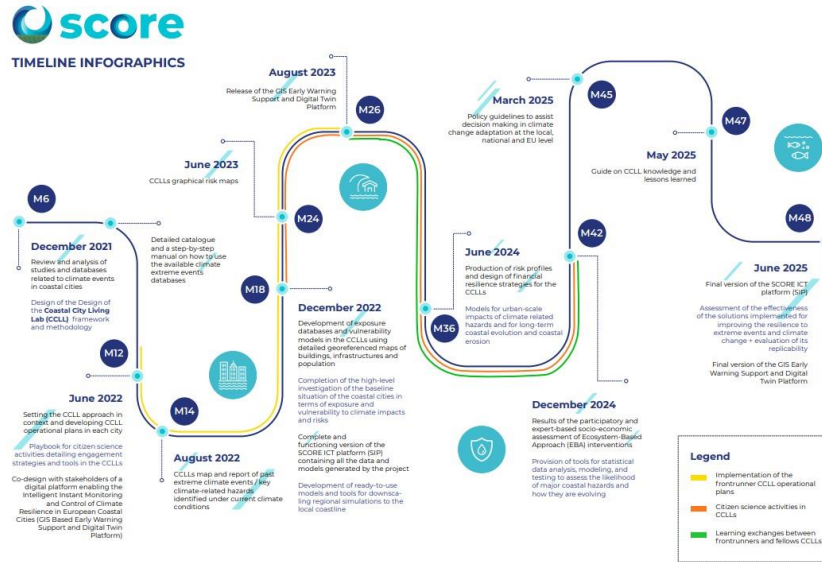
score

TIMELINE INFOGRAPHICS

M6

December 2021

Review and analysis of studies and databases related to climate events in coastal cities

Design of the Design of the Coastal City Living Lab (CCLL) framework and methodology

Detailed catalogue and a step-by-step manual on how to use the available climate extreme events databases

M12

June 2022

Setting the CCLL approach in context and developing CCLL operational plans in each city

Playbook for citizen science activities detailing engagement strategies and tools in the CCLLs

Co-design with stakeholders of a digital platform enabling the Intelligent Instant Monitoring and Control of Climate Resilience in European Coastal Cities (GIS Based Early Warning Support and Digital Twin Platform)

M14

August 2022

CCLLs map and report of past extreme climate events / key climate-related hazards identified under current climate conditions

June 2023

CCLLs graphical risk maps

M18

M24

December 2022

Development of exposure databases and vulnerability models in the CCLLs using detailed georeferenced maps of buildings, infrastructures and population

Completion of the high-level investigation of the baseline situation of the coastal cities in terms of exposure and vulnerability to climate impacts and risks

Complete and functioning version of the SCORE ICT platform (SIP) containing all the data and models generated by the project

Development of ready-to-use models and tools for downscaling regional simulations to the local coastline

August 2023

Release of the GIS Early Warning Support and Digital Twin Platform

M26

March 2025

Policy guidelines to assist decision making in climate change adaptation at the local, national and EU level

M36

June 2024

Production of risk profiles and design of financial resilience strategies for the CCLLs

Models for urban-scale impacts of climate related hazards and for long-term coastal evolution and coastal erosion

M42

December 2024

Results of the participatory and expert-based socio-economic assessment of Ecosystem-Based Approach (EBA) interventions

Provision of tools for statistical data analysis, modeling, and testing to assess the likelihood of major coastal hazards and how they are evolving

M45

M47

May 2025

Guide on CCLL knowledge and lessons learned

M48

June 2025

Final version of the SCORE ICT platform (SIP)

Assessment of the effectiveness of the solutions implemented for improving the resilience to extreme events and climate change + evaluation of its replicability

Final version of the GIS Early Warning Support and Digital Twin Platform

Legend

Implementation of the frontrunner CCLL operational plans

Citizen science activities in CCLLs

Learning exchanges between frontrunners and fellows CCLLs